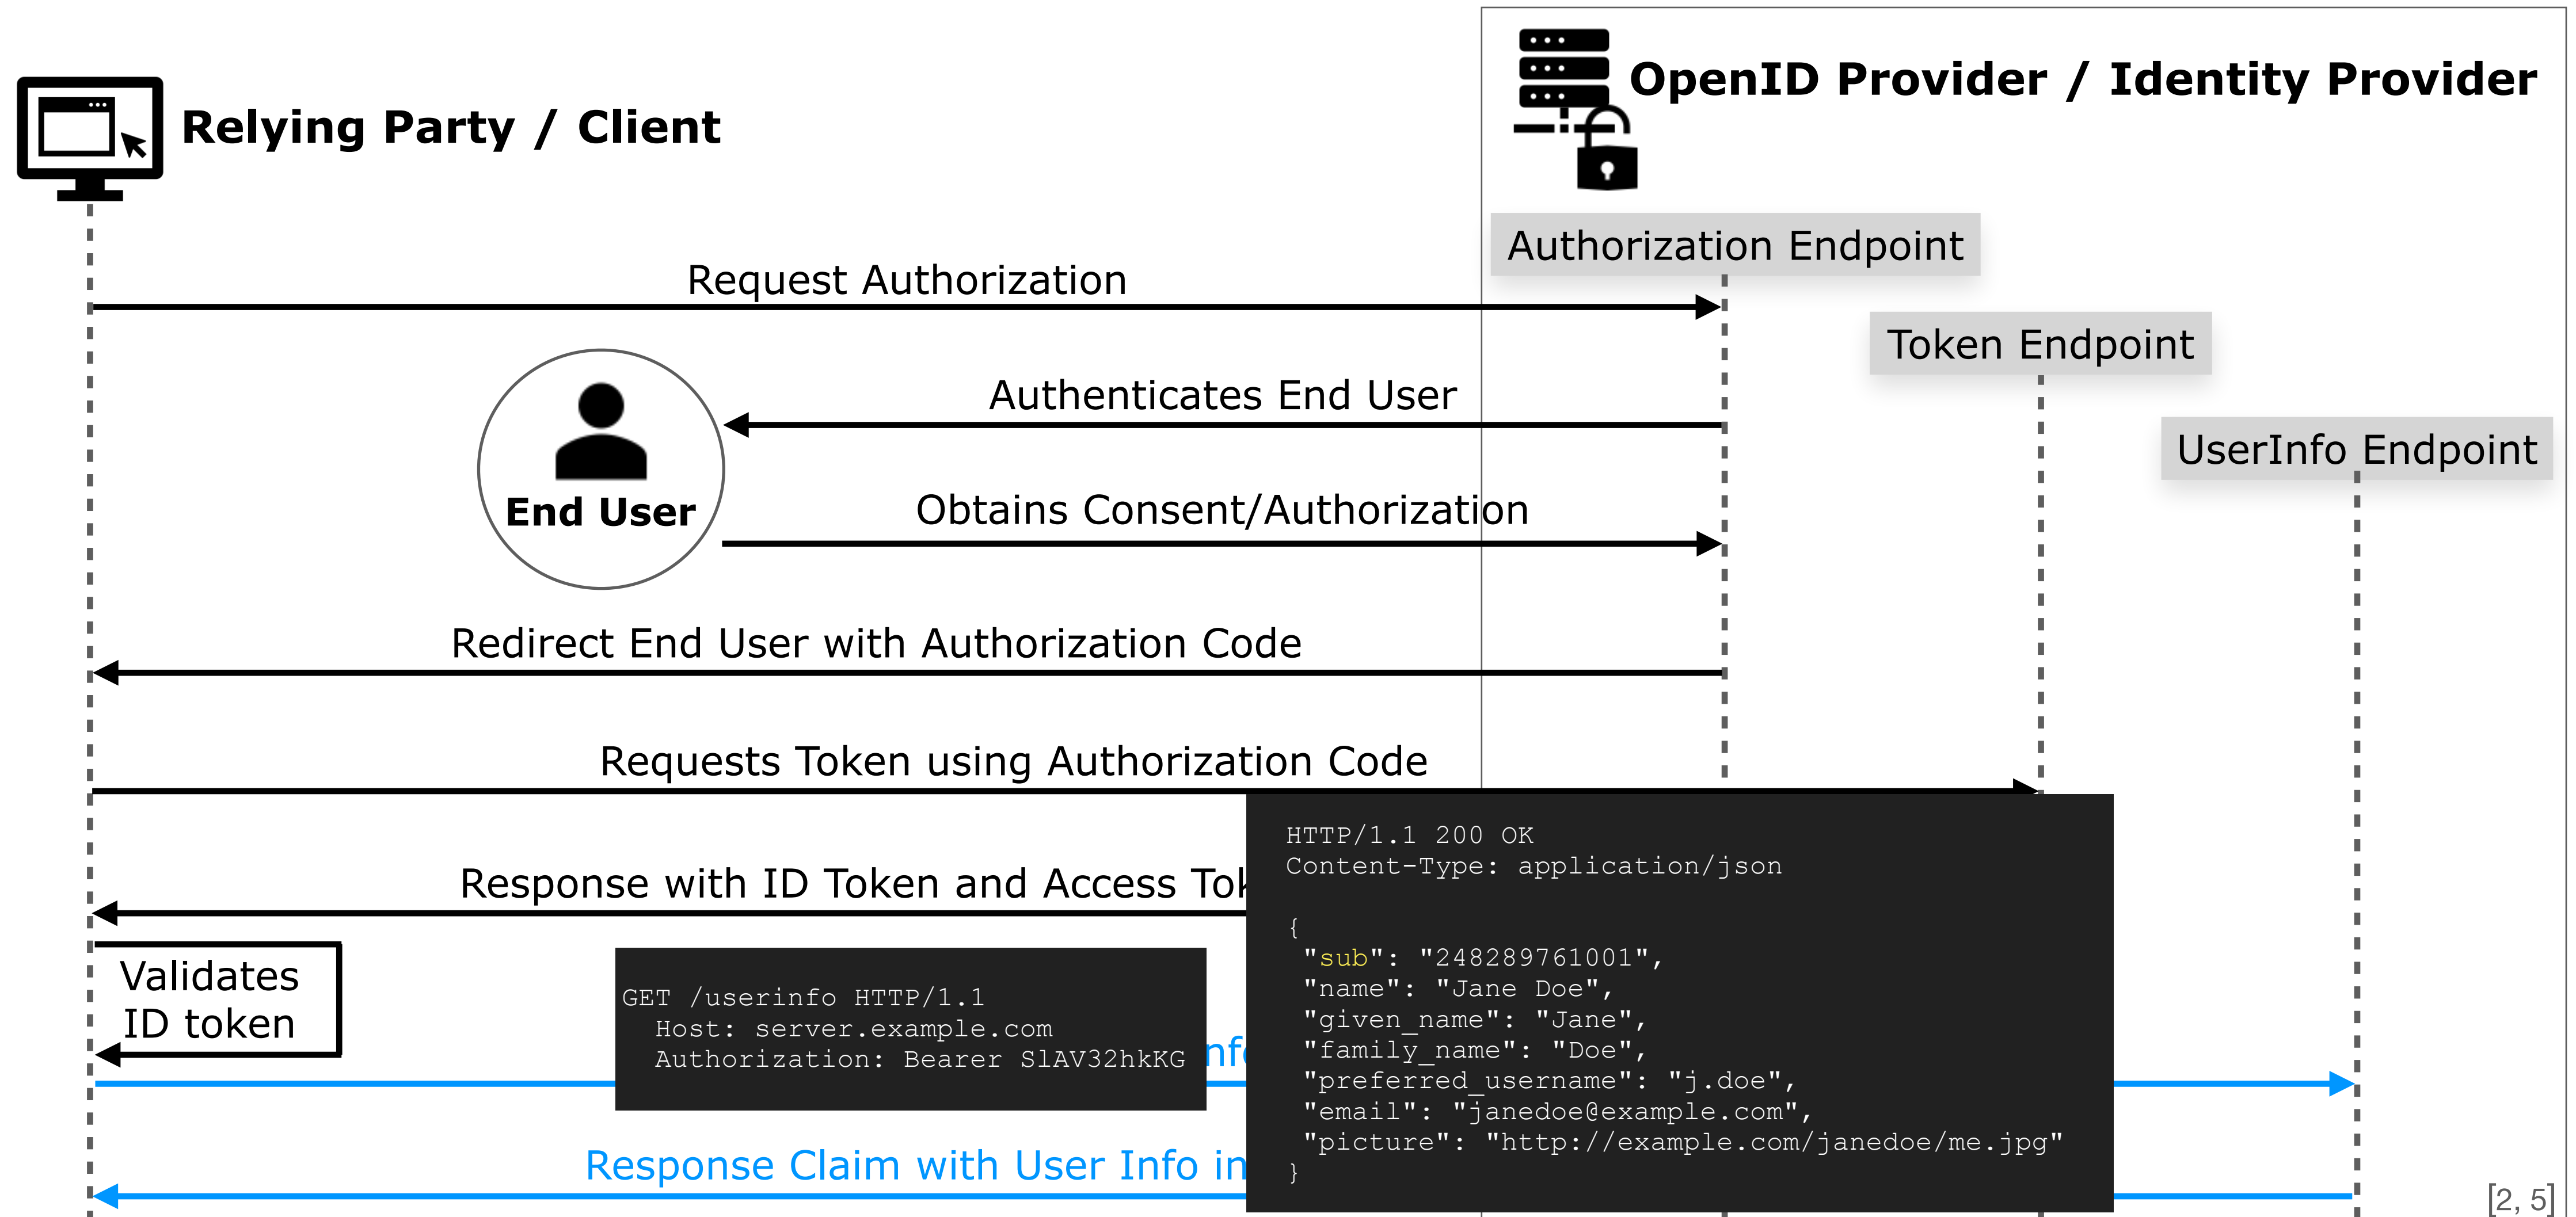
Relying Party / Client

OpenID Provider / Identity Provider

Authorization Endpoint

Token Endpoint

UserInfo Endpoint

Request Authorization

End User

Authenticates End User

Obtains Consent/Authorization

Redirect End User with Authorization Code

Requests Token using Authorization Code

Response with ID Token and Access Tok

HTTP/1.1 200 OK
Content-Type: application/json

{
"sub": "248289761001",
"name": "Jane Doe",
"given_name": "Jane",
"family_name": "Doe",
"preferred_username": "j.doe",
"email": "janedoe@example.com",
"picture": "http://example.com/janedoe/me.jpg"
}

Validates ID token

GET /userinfo HTTP/1.1
Host: server.example.com
Authorization: Bearer SlAV32hkKG

nf

Response Claim with User Info in

[2, 5]